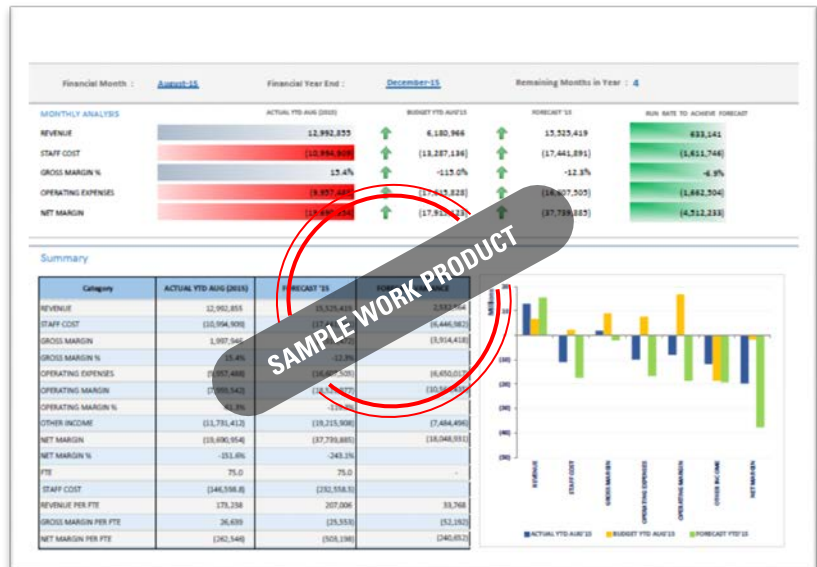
Financial Month : August-15 Financial Year End : December-15 Remaining Months in Year : 4

MONTHLY ANALYSIS

| | ACTUAL YTD AUG (2015) | BUDGET YTD AUG'15 | FORECAST '15 | RUN RATE TO ACHIEVE FORECAST |
|---|---|---|---|---|
| REVENUE | 12,992,855 | 6,180,966 | 15,525,419 | 633,141 |
| STAFF COST | (10,994,909) | (13,287,136) | (17,441,891) | (1,611,746) |
| GROSS MARGIN % | 15.4% | -115.0% | -12.3% | -6.3% |
| OPERATING EXPENSES | (9,957,48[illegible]) | (17,6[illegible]5,828) | (16,607,505) | (1,662,504) |
| NET MARGIN | (19,69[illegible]) | (17,91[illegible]) | (37,739,885) | (4,512,233) |

SAMPLE WORK PRODUCT

Summary

| Category | ACTUAL YTD AUG (2015) | FORECAST '15 | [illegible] |
|---|---|---|---|
| REVENUE | 12,992,855 | 15,525,419 | 2,532,564 |
| STAFF COST | (10,994,909) | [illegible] | (6,446,982) |
| GROSS MARGIN | 1,997,946 | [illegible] | (3,914,418) |
| GROSS MARGIN % | 15.4% | -12.3% | |
| OPERATING EXPENSES | (9,957,488) | (16,607,505) | (6,650,017) |
| OPERATING MARGIN | (7,959,542) | (18,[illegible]77) | (10,5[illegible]) |
| OPERATING MARGIN % | -61.3% | -118.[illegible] | |
| OTHER INCOME | (11,731,412) | (19,215,908) | (7,484,496) |
| NET MARGIN | (19,690,954) | (37,739,885) | (18,048,931) |
| NET MARGIN % | -151.6% | -243.1% | |
| FTE | 75.0 | 75.0 | - |
| STAFF COST | (146,598.8) | (232,558.5) | |
| REVENUE PER FTE | 173,238 | 207,006 | 33,768 |
| GROSS MARGIN PER FTE | 26,639 | (25,553) | (52,192) |
| NET MARGIN PER FTE | (262,546) | (503,198) | (240,652) |

20 10 - (10) (20) (30) (40) (50)

REVENUE STAFF COST GROSS MARGIN OPERATING EXPENSES OPERATING MARGIN OTHER INCOME NET MARGIN

ACTUAL YTD AUG'15 BUDGET YTD AUG'15 FORECAST YTD'15